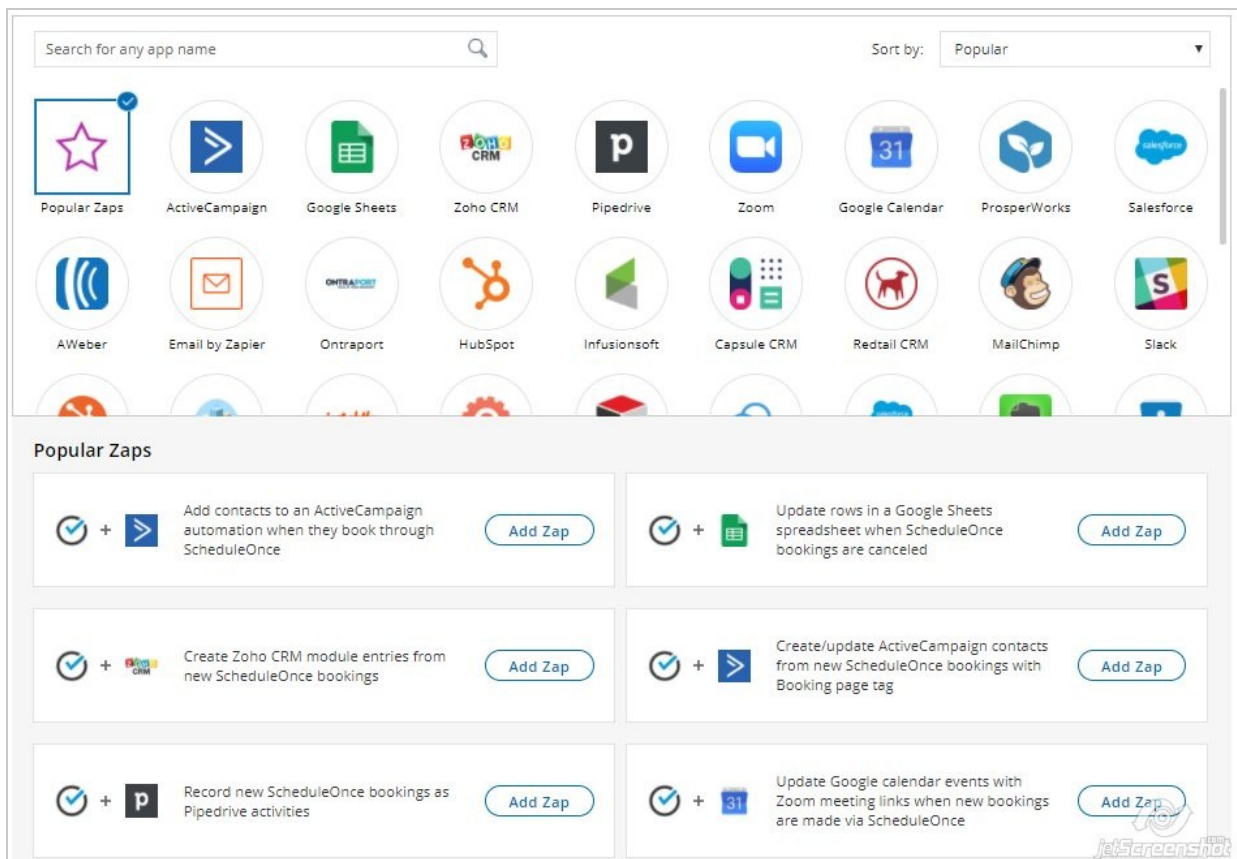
Search for any app name

Sort by: Popular

Popular Zaps
ActiveCampaign
Google Sheets
Zoho CRM
Pipedrive
Zoom
Google Calendar
ProsperWorks
Salesforce
AWeber
Email by Zapier
Ontraport
HubSpot
Infusionsoft
Capsule CRM
Redtail CRM
MailChimp
Slack

Popular Zaps

Add contacts to an ActiveCampaign automation when they book through ScheduleOnce
Add Zap

Update rows in a Google Sheets spreadsheet when ScheduleOnce bookings are canceled
Add Zap

Create Zoho CRM module entries from new ScheduleOnce bookings
Add Zap

Create/update ActiveCampaign contacts from new ScheduleOnce bookings with Booking page tag
Add Zap

Record new ScheduleOnce bookings as Pipedrive activities
Add Zap

Update Google calendar events with Zoom meeting links when new bookings are made via ScheduleOnce
Add Zap

jetScreenshot